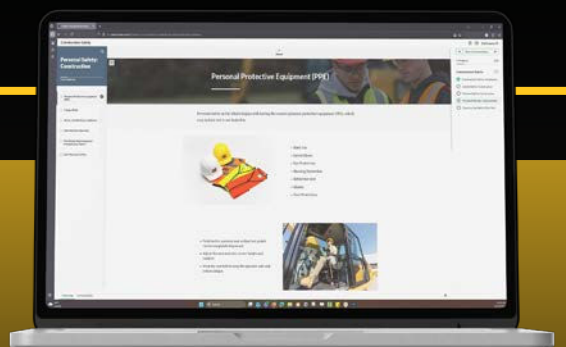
Construction Safety

Personal Safety: Construction

Personal Protective Equipment (PPE)

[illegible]

- Hard Hat
- Safety Glasses
- Ear Protection
- Hearing Protection
- Reflective Vest
- Gloves
- Foot Protection

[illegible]